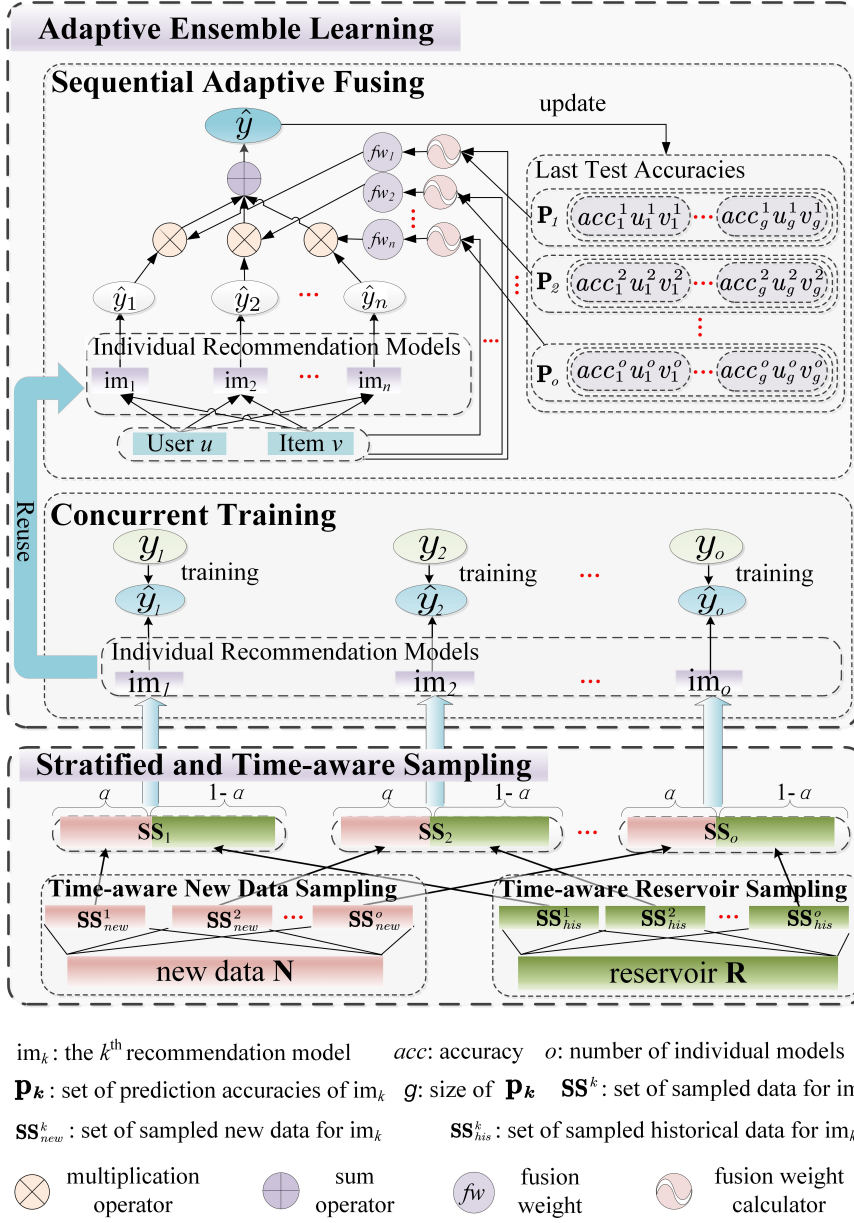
Adaptive Ensemble Learning

Sequential Adaptive Fusing

update

$\hat{y}$

$fw_1$

$fw_2$

$fw_n$

Last Test Accuracies

$\mathbf{P}_1$ $acc_1^1 u_1^1 v_1^1$ ⋯ $acc_g^1 u_g^1 v_g^1$

$\mathbf{P}_2$ $acc_1^2 u_1^2 v_1^2$ ⋯ $acc_g^2 u_g^2 v_g^2$

$\mathbf{P}_o$ $acc_1^o u_1^o v_1^o$ ⋯ $acc_g^o u_g^o v_g^o$

$\hat{y}_1$ $\hat{y}_2$ ⋯ $\hat{y}_n$

Individual Recommendation Models

$\text{im}_1$ $\text{im}_2$ ⋯ $\text{im}_n$

User $u$ Item $v$

Reuse

Concurrent Training

$y_1$ $y_2$ ⋯ $y_o$

training training training

$\hat{y}_1$ $\hat{y}_2$ $\hat{y}_o$

Individual Recommendation Models

$\text{im}_1$ $\text{im}_2$ ⋯ $\text{im}_o$

Stratified and Time-aware Sampling

$\alpha$ 1- $\alpha$ $\alpha$ 1- $\alpha$ $\alpha$ 1- $\alpha$

$\mathbf{SS}_1$ $\mathbf{SS}_2$ ⋯ $\mathbf{SS}_o$

Time-aware New Data Sampling

$\mathbf{SS}_{new}^1$ $\mathbf{SS}_{new}^2$ ⋯ $\mathbf{SS}_{new}^o$

new data $\mathbf{N}$

Time-aware Reservoir Sampling

$\mathbf{SS}_{his}^1$ $\mathbf{SS}_{his}^2$ ⋯ $\mathbf{SS}_{his}^o$

reservoir $\mathbf{R}$

$\text{im}_k$: the $k^{\text{th}}$ recommendation model $acc$: accuracy $o$: number of individual models

$\mathbf{p}_k$: set of prediction accuracies of $\text{im}_k$ $g$: size of $\mathbf{p}_k$ $\mathbf{SS}^k$: set of sampled data for im

$\mathbf{SS}_{new}^k$: set of sampled new data for $\text{im}_k$ $\mathbf{SS}_{his}^k$: set of sampled historical data for $\text{im}_k$

multiplication operator sum operator $fw$ fusion weight fusion weight calculator